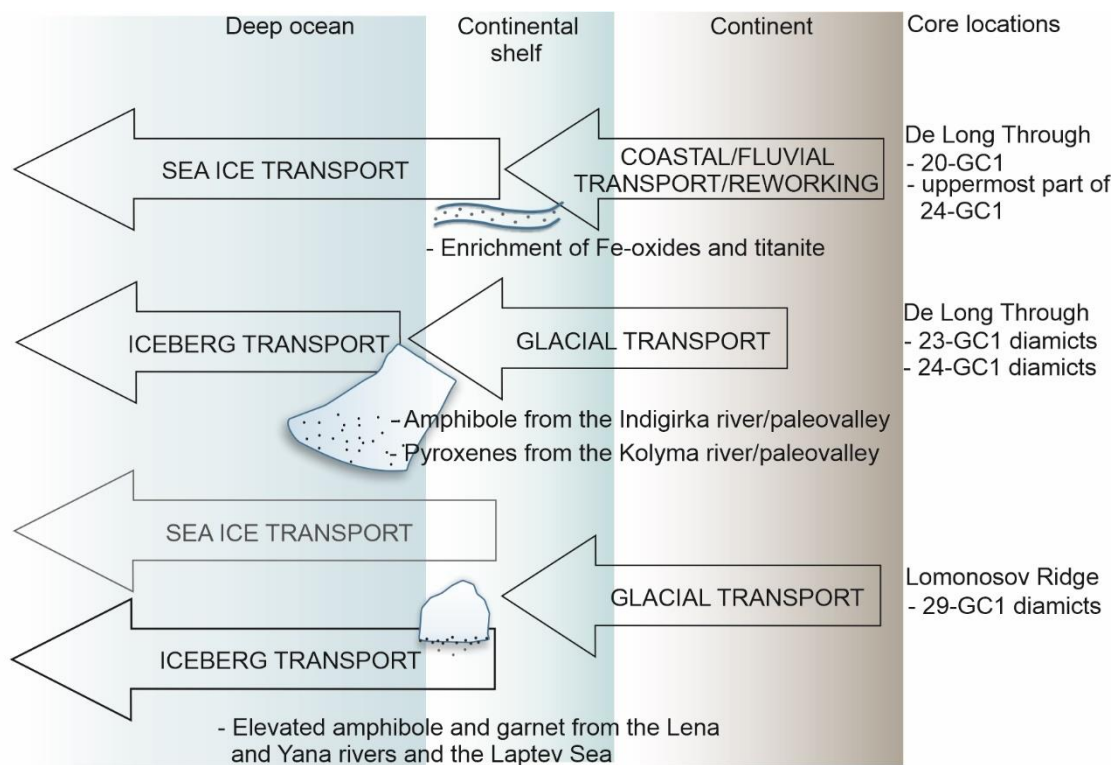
Deep ocean

Continental shelf

Continent

Core locations

SEA ICE TRANSPORT

COASTAL/FLUVIAL TRANSPORT/REWORKING

De Long Through
- 20-GC1
- uppermost part of 24-GC1

- Enrichment of Fe-oxides and titanite

ICEBERG TRANSPORT

GLACIAL TRANSPORT

De Long Through
- 23-GC1 diamicts
- 24-GC1 diamicts

- Amphibole from the Indigirka river/paleovalley
- Pyroxenes from the Kolyma river/paleovalley

SEA ICE TRANSPORT

GLACIAL TRANSPORT

Lomonosov Ridge
- 29-GC1 diamicts

ICEBERG TRANSPORT

- Elevated amphibole and garnet from the Lena and Yana rivers and the Laptev Sea